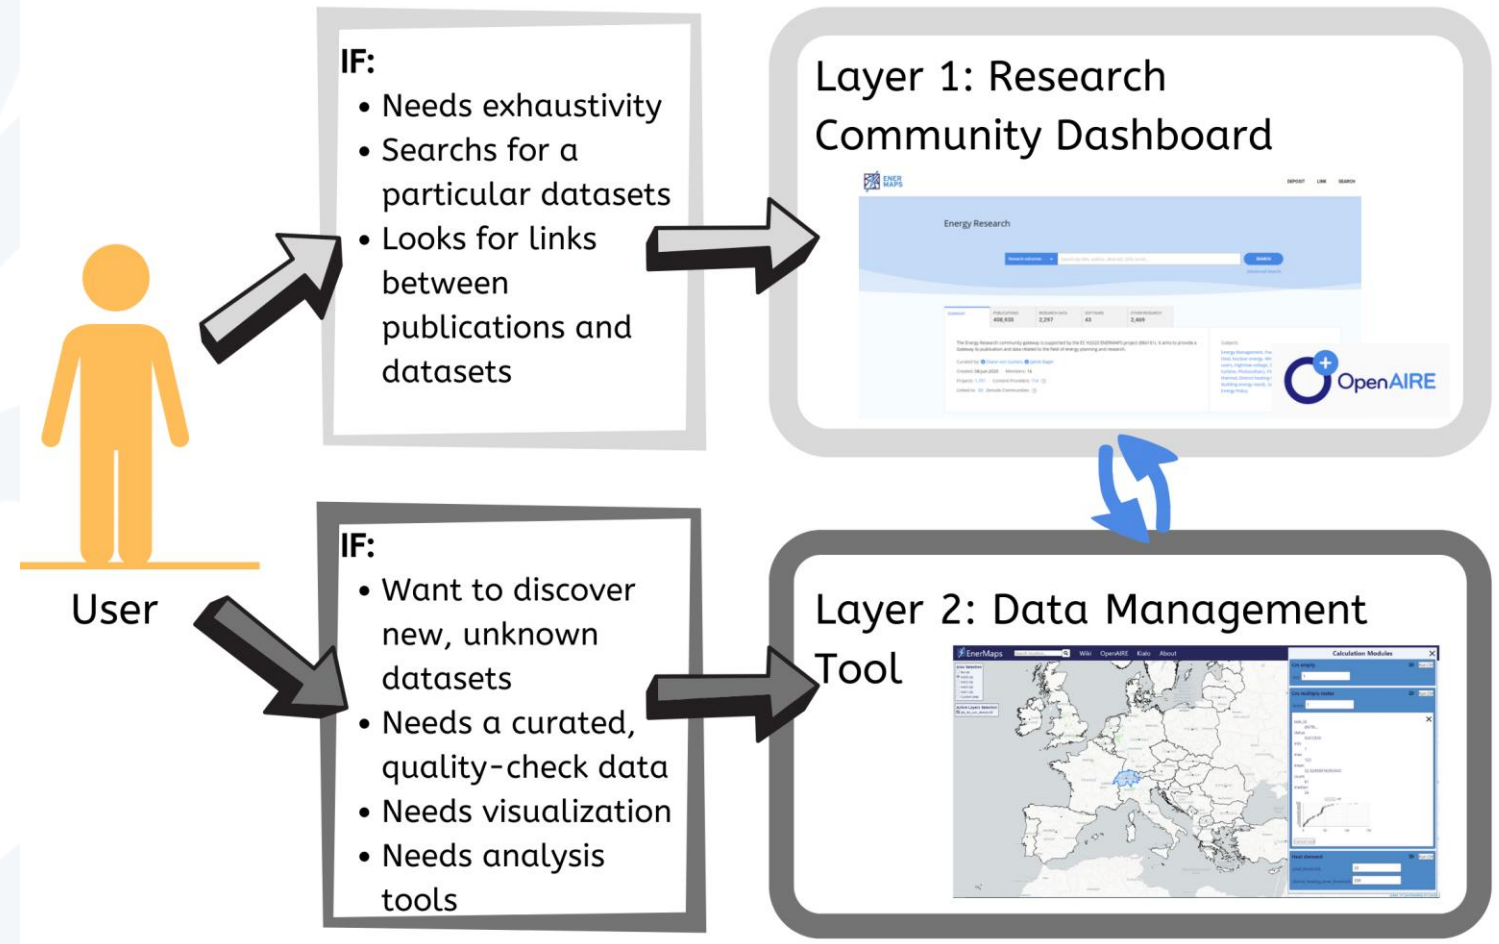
IF:
• Needs exhaustivity
• Searches for a particular datasets
• Looks for links between publications and datasets

Layer 1: Research Community Dashboard

ENER MAPS

DEPOSIT LINK SEARCH

Energy Research

OpenAIRE

User

IF:
• Want to discover new, unknown datasets
• Needs a curated, quality-check data
• Needs visualization
• Needs analysis tools

Layer 2: Data Management Tool

EnerMaps Wiki OpenAIRE Kialo About

Calculation Modules